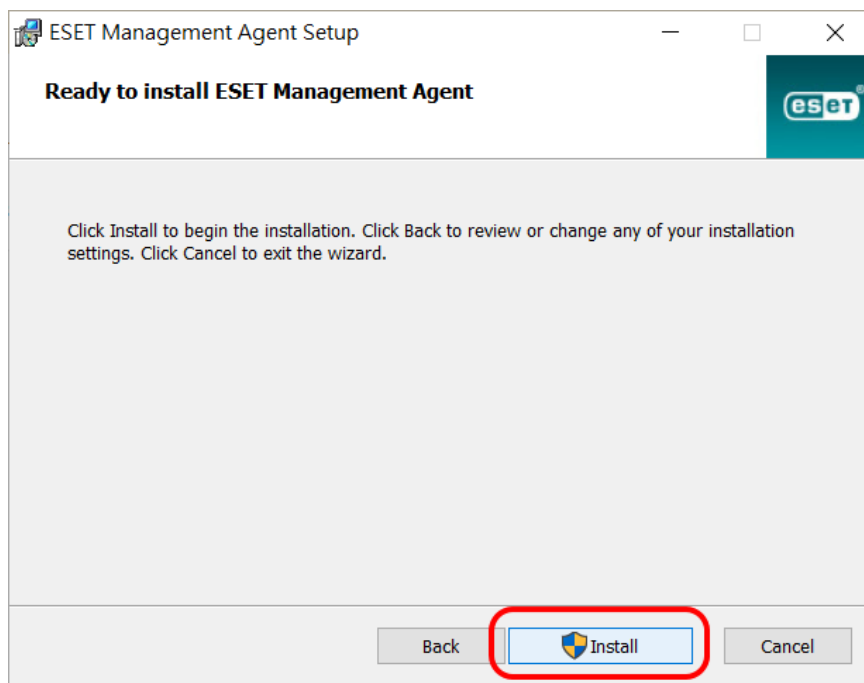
ESET Management Agent Setup

Ready to install ESET Management Agent

eset

Click Install to begin the installation. Click Back to review or change any of your installation settings. Click Cancel to exit the wizard.

Back

Install

Cancel